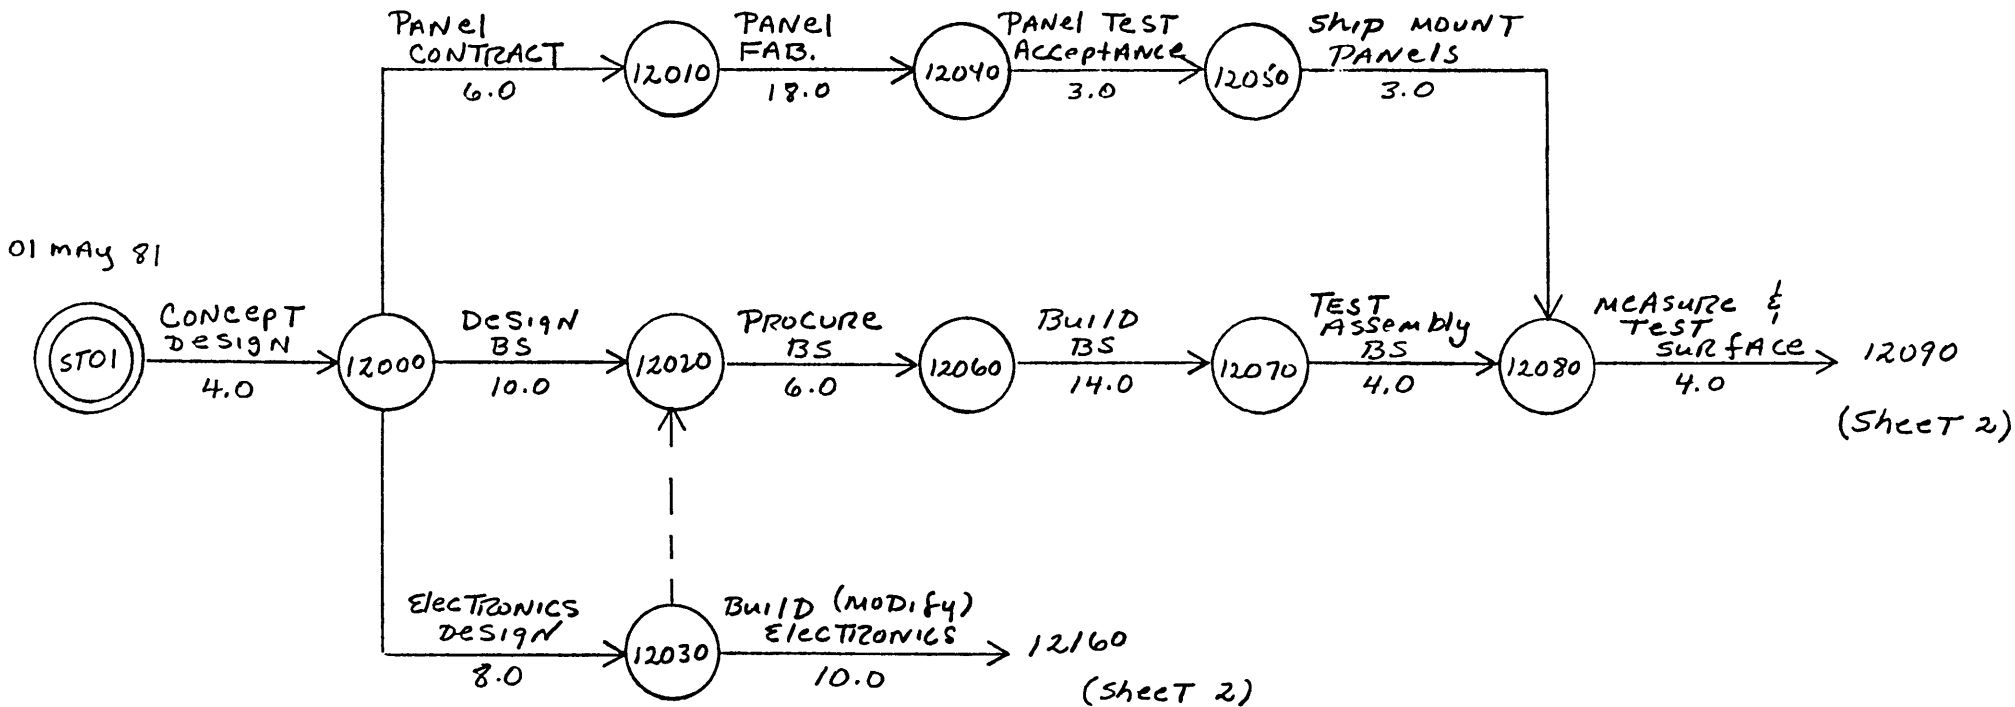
Panel CONTRACT
6.0

12010

Panel FAB.
18.0

12040

Panel Test Acceptance
3.0

12050

Ship Mount Panels
3.0

01 May 81

ST01

Concept Design
4.0

12000

Design BS
10.0

12020

Procure BS
6.0

12060

Build BS
14.0

12070

Test Assembly BS
4.0

12080

Measure & Test Surface
4.0

12090

(Sheet 2)

Electronics Design
8.0

12030

Build (Modify) Electronics
10.0

12160

(Sheet 2)